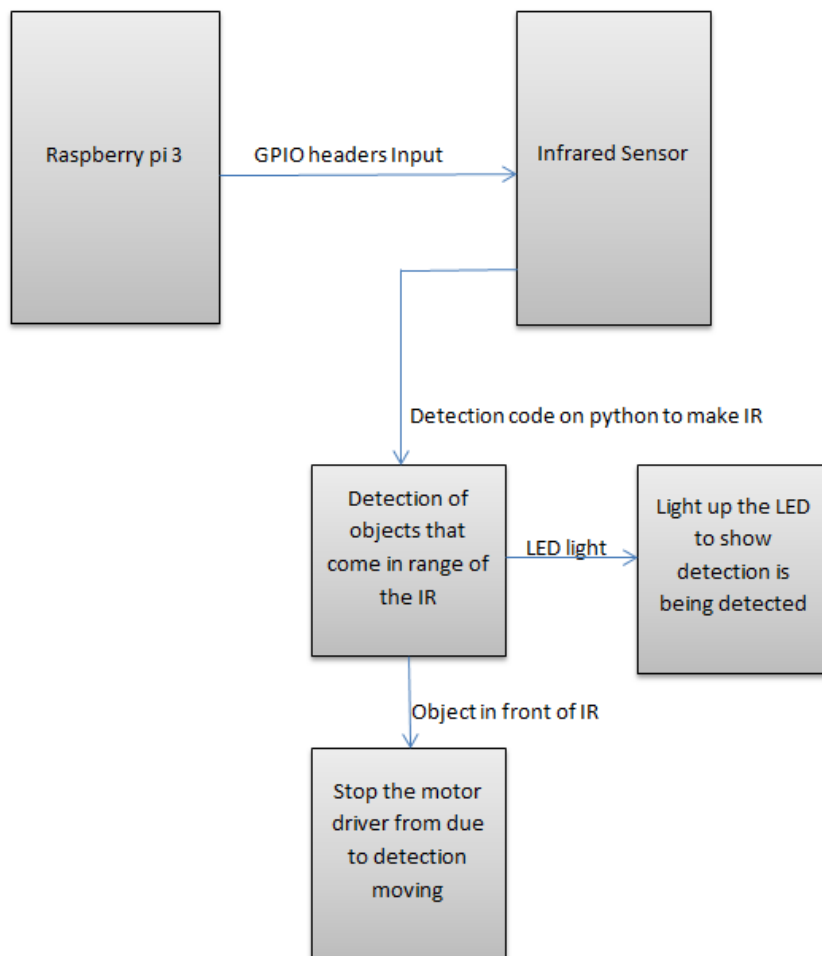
Raspberry pi 3

GPIO headers Input

Infrared Sensor

Detection code on python to make IR

Detection of objects that come in range of the IR

LED light

Light up the LED to show detection is being detected

Object in front of IR

Stop the motor driver from due to detection moving